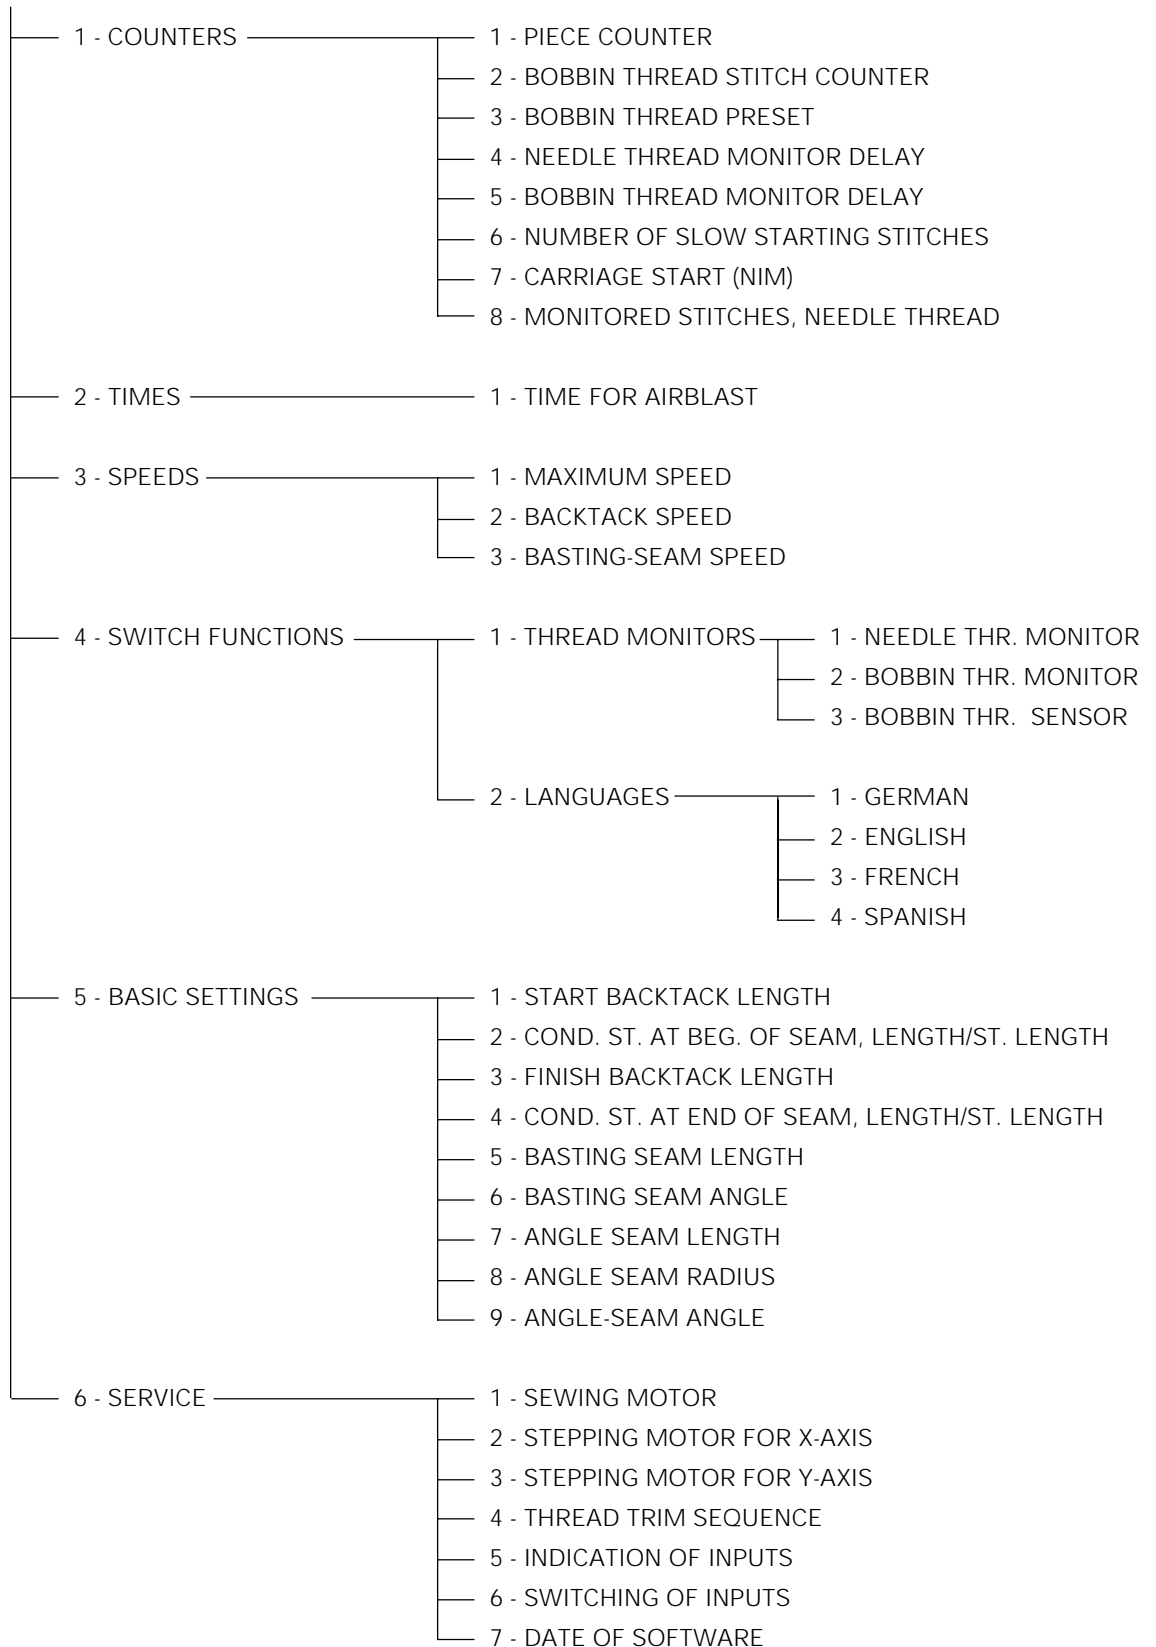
1 - COUNTERS
1 - PIECE COUNTER
2 - BOBBIN THREAD STITCH COUNTER
3 - BOBBIN THREAD PRESET
4 - NEEDLE THREAD MONITOR DELAY
5 - BOBBIN THREAD MONITOR DELAY
6 - NUMBER OF SLOW STARTING STITCHES
7 - CARRIAGE START (NIM)
8 - MONITORED STITCHES, NEEDLE THREAD

2 - TIMES
1 - TIME FOR AIRBLAST

3 - SPEEDS
1 - MAXIMUM SPEED
2 - BACKTACK SPEED
3 - BASTING-SEAM SPEED

4 - SWITCH FUNCTIONS
1 - THREAD MONITORS
1 - NEEDLE THR. MONITOR
2 - BOBBIN THR. MONITOR
3 - BOBBIN THR. SENSOR

2 - LANGUAGES
1 - GERMAN
2 - ENGLISH
3 - FRENCH
4 - SPANISH

5 - BASIC SETTINGS
1 - START BACKTACK LENGTH
2 - COND. ST. AT BEG. OF SEAM, LENGTH/ST. LENGTH
3 - FINISH BACKTACK LENGTH
4 - COND. ST. AT END OF SEAM, LENGTH/ST. LENGTH
5 - BASTING SEAM LENGTH
6 - BASTING SEAM ANGLE
7 - ANGLE SEAM LENGTH
8 - ANGLE SEAM RADIUS
9 - ANGLE-SEAM ANGLE

6 - SERVICE
1 - SEWING MOTOR
2 - STEPPING MOTOR FOR X-AXIS
3 - STEPPING MOTOR FOR Y-AXIS
4 - THREAD TRIM SEQUENCE
5 - INDICATION OF INPUTS
6 - SWITCHING OF INPUTS
7 - DATE OF SOFTWARE